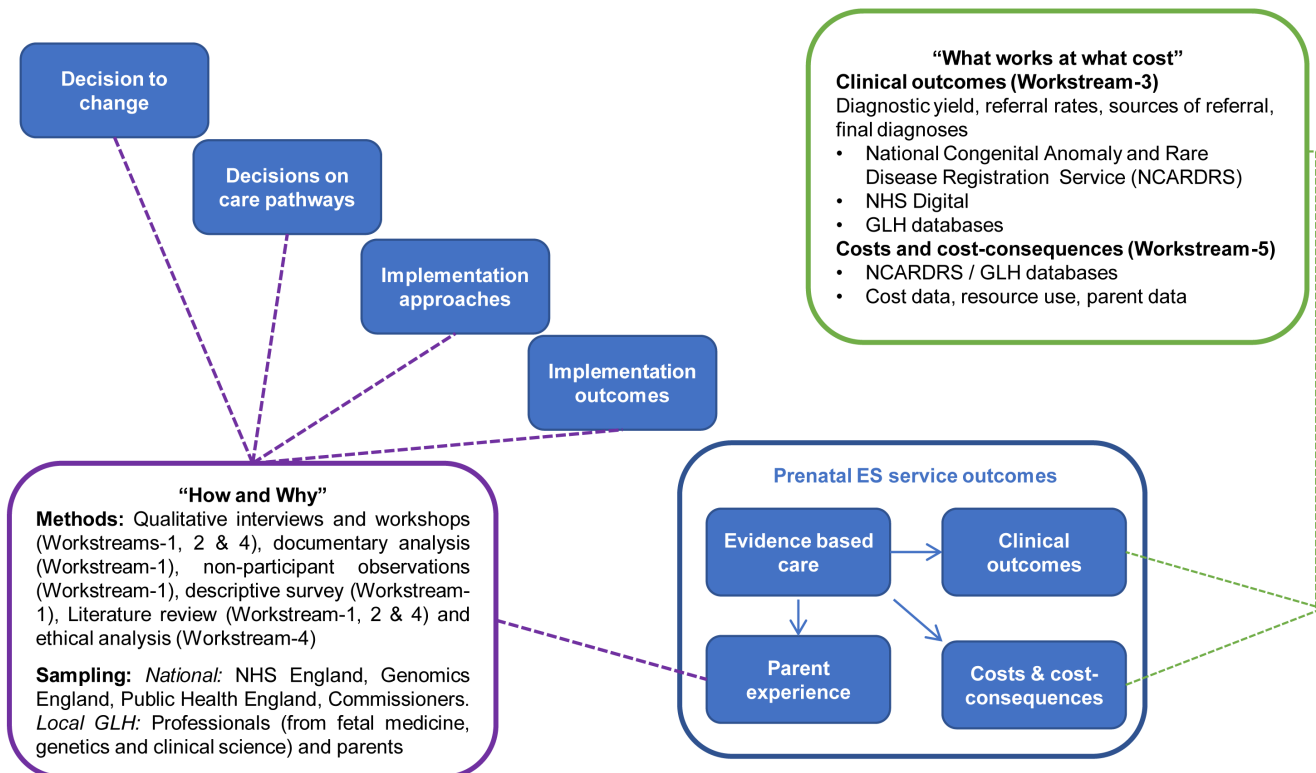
Decision to change

Decisions on care pathways

Implementation approaches

Implementation outcomes

“What works at what cost”
**Clinical outcomes (Workstream-3)**
Diagnostic yield, referral rates, sources of referral, final diagnoses
• National Congenital Anomaly and Rare Disease Registration Service (NCARDRS)
• NHS Digital
• GLH databases
**Costs and cost-consequences (Workstream-5)**
• NCARDRS / GLH databases
• Cost data, resource use, parent data

“How and Why”
**Methods:** Qualitative interviews and workshops (Workstreams-1, 2 & 4), documentary analysis (Workstream-1), non-participant observations (Workstream-1), descriptive survey (Workstream-1), Literature review (Workstream-1, 2 & 4) and ethical analysis (Workstream-4)

**Sampling:** *National:* NHS England, Genomics England, Public Health England, Commissioners. *Local GLH:* Professionals (from fetal medicine, genetics and clinical science) and parents

Prenatal ES service outcomes

Evidence based care

Clinical outcomes

Parent experience

Costs & cost-consequences